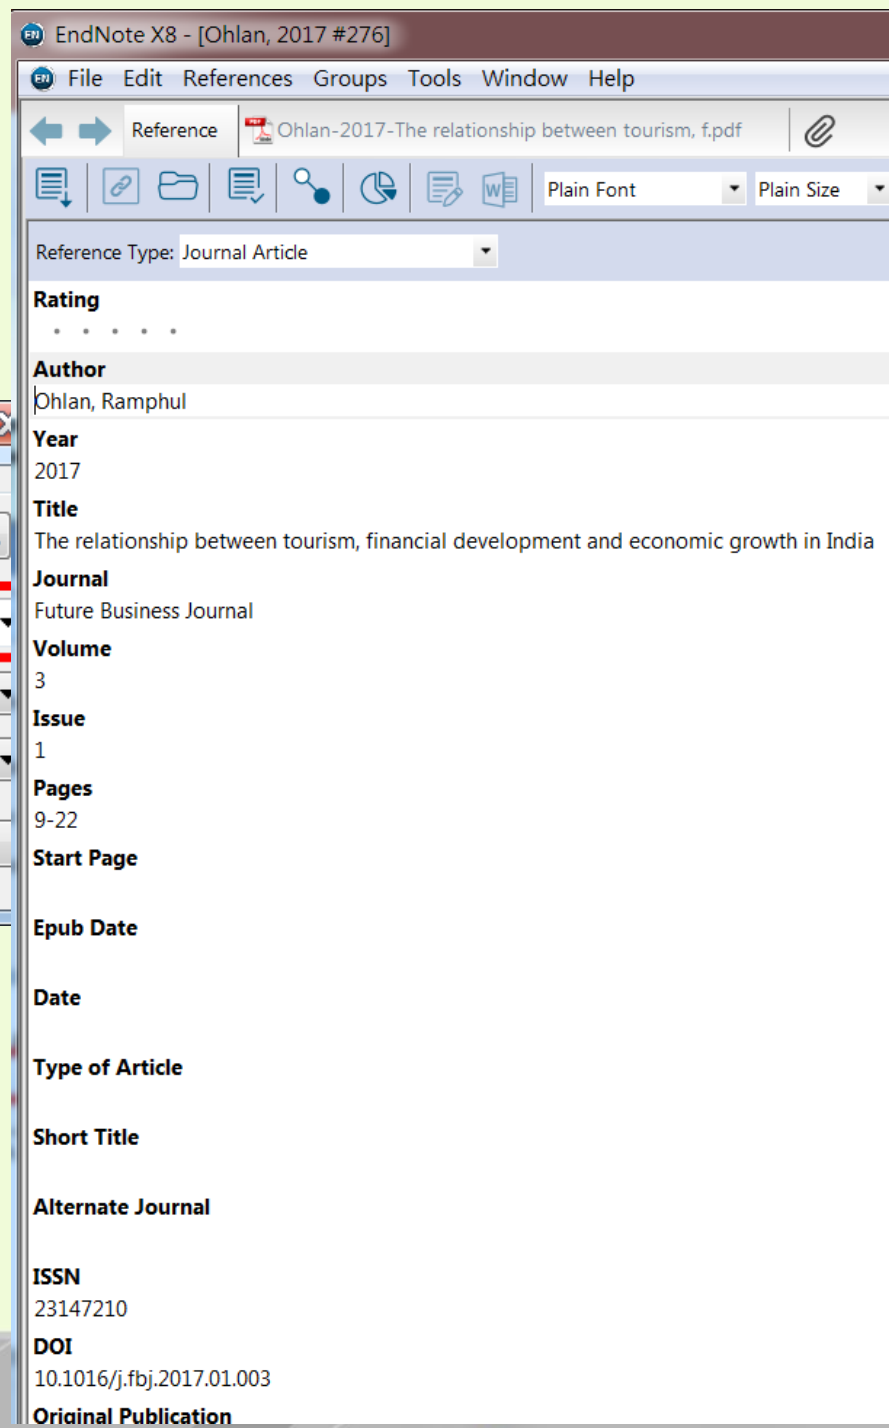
EndNote X8 - [Ohlan, 2017 #276]

File Edit References Groups Tools Window Help

Reference Ohlan-2017-The relationship between tourism, f.pdf

Plain Font Plain Size

Reference Type: Journal Article

Rating

Author
Ohlan, Ramphul

Year
2017

Title
The relationship between tourism, financial development and economic growth in India

Journal
Future Business Journal

Volume
3

Issue
1

Pages
9-22

Start Page

Epub Date

Date

Type of Article

Short Title

Alternate Journal

ISSN
23147210

DOI
10.1016/j.fbj.2017.01.003

Original Publication